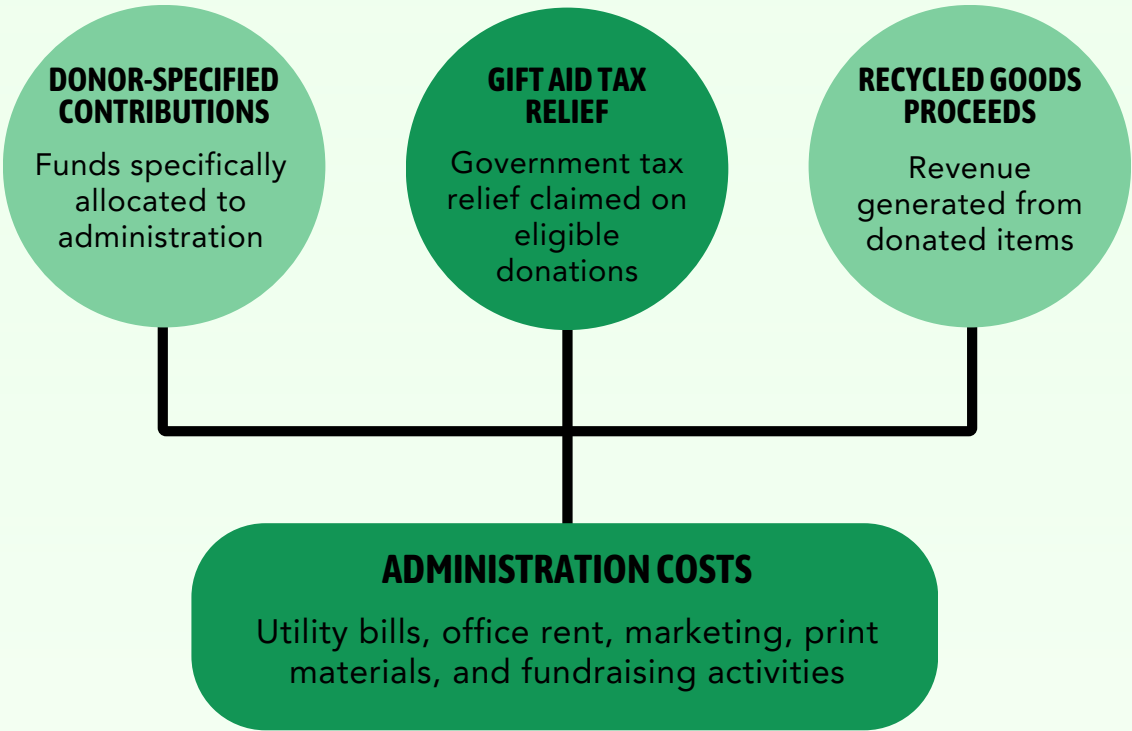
DONOR-SPECIFIED CONTRIBUTIONS

Funds specifically allocated to administration

GIFT AID TAX RELIEF

Government tax relief claimed on eligible donations

RECYCLED GOODS PROCEEDS

Revenue generated from donated items

ADMINISTRATION COSTS

Utility bills, office rent, marketing, print materials, and fundraising activities